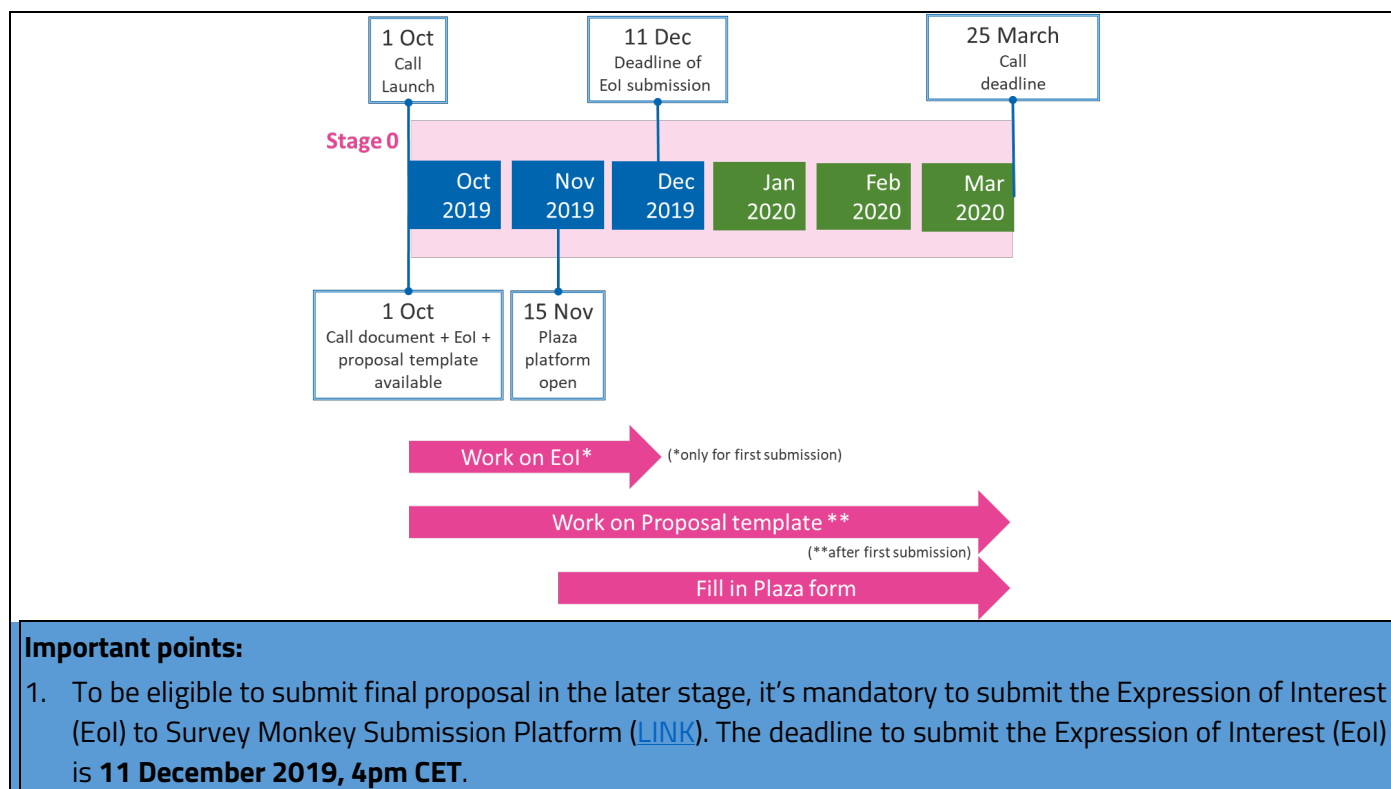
1 Oct
Call
Launch

11 Dec
Deadline of
EoI submission

25 March
Call
deadline

Stage 0

Oct
2019

Nov
2019

Dec
2019

Jan
2020

Feb
2020

Mar
2020

1 Oct
Call document + EoI +
proposal template
available

15 Nov
Plaza
platform
open

Work on EoI*

(*only for first submission)

Work on Proposal template **

(**after first submission)

Fill in Plaza form

**Important points:**

1. To be eligible to submit final proposal in the later stage, it's mandatory to submit the Expression of Interest (EoI) to Survey Monkey Submission Platform (LINK). The deadline to submit the Expression of Interest (EoI) is **11 December 2019, 4pm CET**.